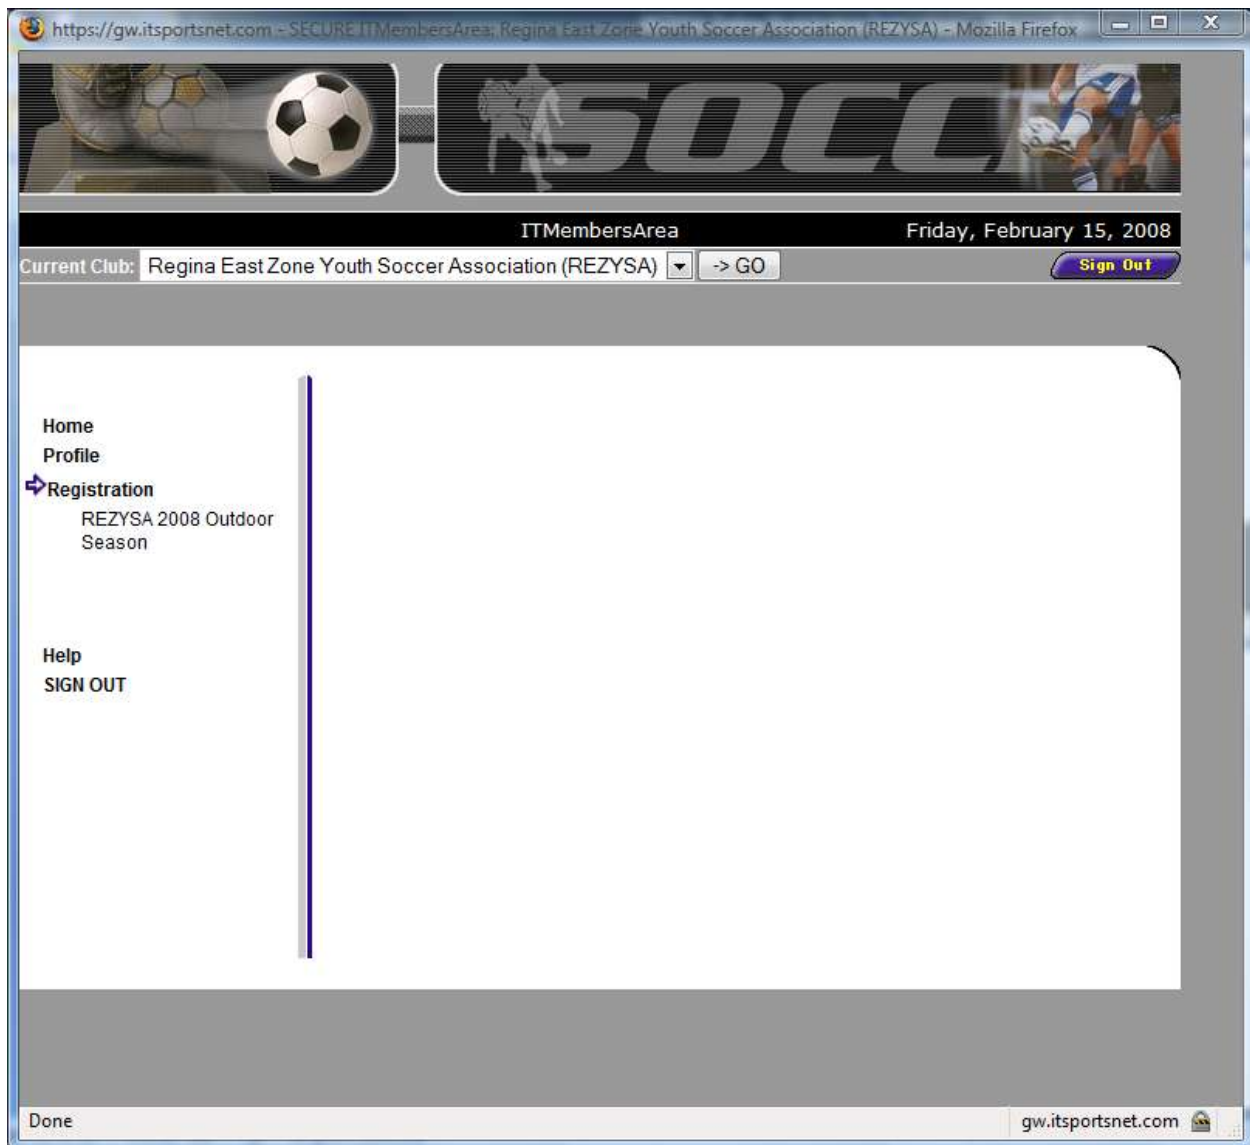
https://gw.itsportsnet.com - SECURE ITMembersArea: Regina East Zone Youth Soccer Association (REZYSA) - Mozilla Firefox

SOCC

ITMembersArea

Friday, February 15, 2008

Current Club: Regina East Zone Youth Soccer Association (REZYSA) -> GO

Sign Out

Home

Profile

Registration

REZYSA 2008 Outdoor Season

Help

SIGN OUT

Done

gw.itsportsnet.com